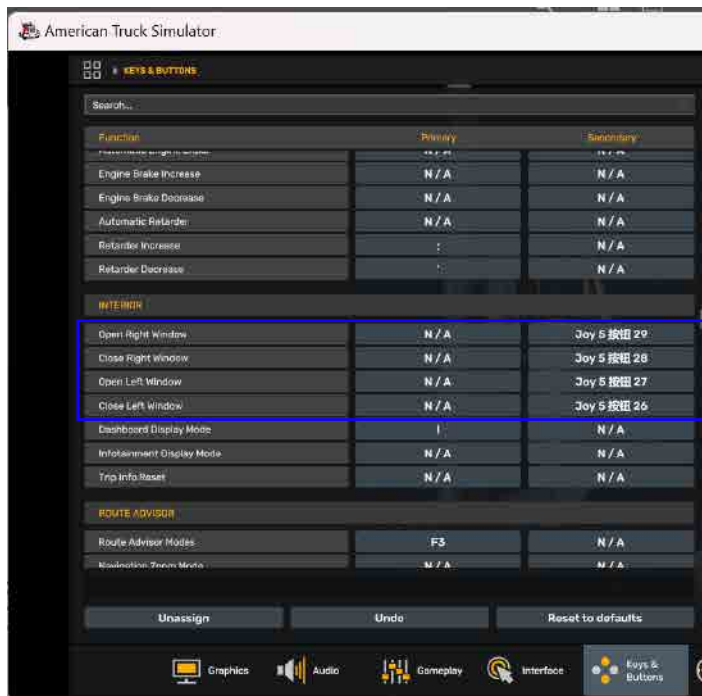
American Truck Simulator

KEYS & BUTTONS

Search...

| Function | Primary | Secondary |
|---|---|---|
| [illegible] | N/A | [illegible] |
| Engine Brake Increase | N/A | N/A |
| Engine Brake Decrease | N/A | N/A |
| Automatic Retarder | N/A | N/A |
| Retarder Increase | ; | N/A |
| Retarder Decrease | ' | N/A |

INTERIOR

| | | |
|---|---|---|
| Open Right Window | N/A | Joy 5 按钮 29 |
| Close Right Window | N/A | Joy 5 按钮 28 |
| Open Left Window | N/A | Joy 5 按钮 27 |
| Close Left Window | N/A | Joy 5 按钮 26 |
| Dashboard Display Mode | I | N/A |
| Infotainment Display Mode | N/A | N/A |
| Trip Info Reset | N/A | N/A |

ROUTE ADVISOR

| | | |
|---|---|---|
| Route Advisor Modes | F3 | N/A |
| Navigation Zoom Mode | N/A | N/A |

Unassign
Undo
Reset to defaults

Graphics
Audio
Gameplay
Interface
Keys & Buttons